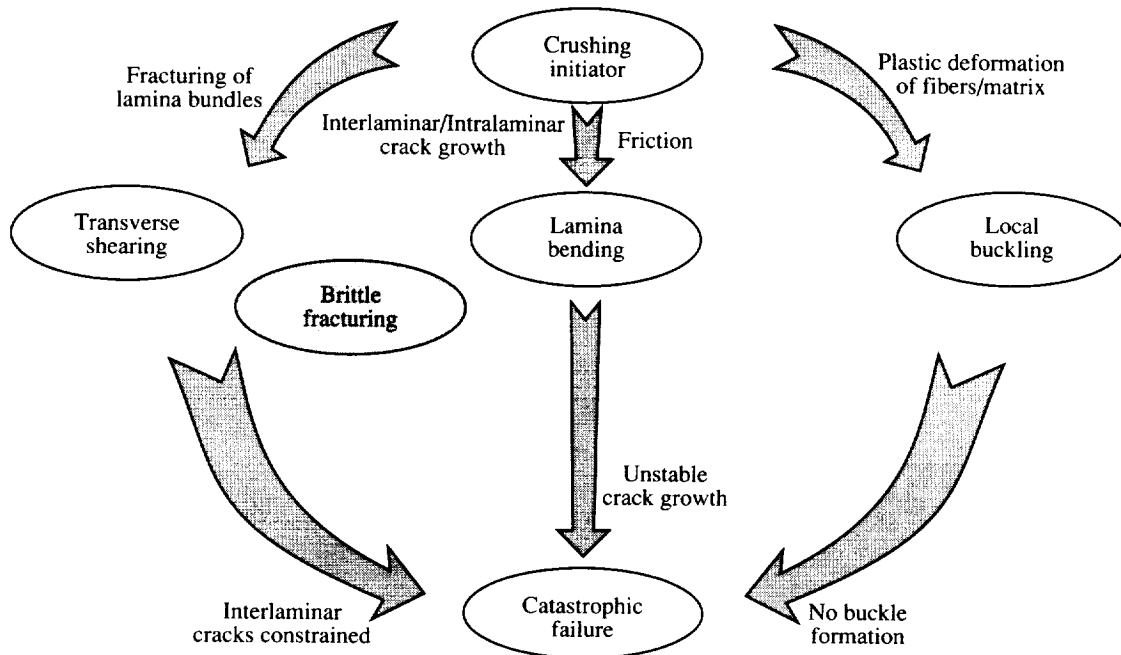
Crushing initiator

Fracturing of lamina bundles

Plastic deformation of fibers/matrix

Interlaminar/Intralaminar crack growth

Friction

Transverse shearing

Lamina bending

Local buckling

Brittle fracturing

Unstable crack growth

Interlaminar cracks constrained

Catastrophic failure

No buckle formation